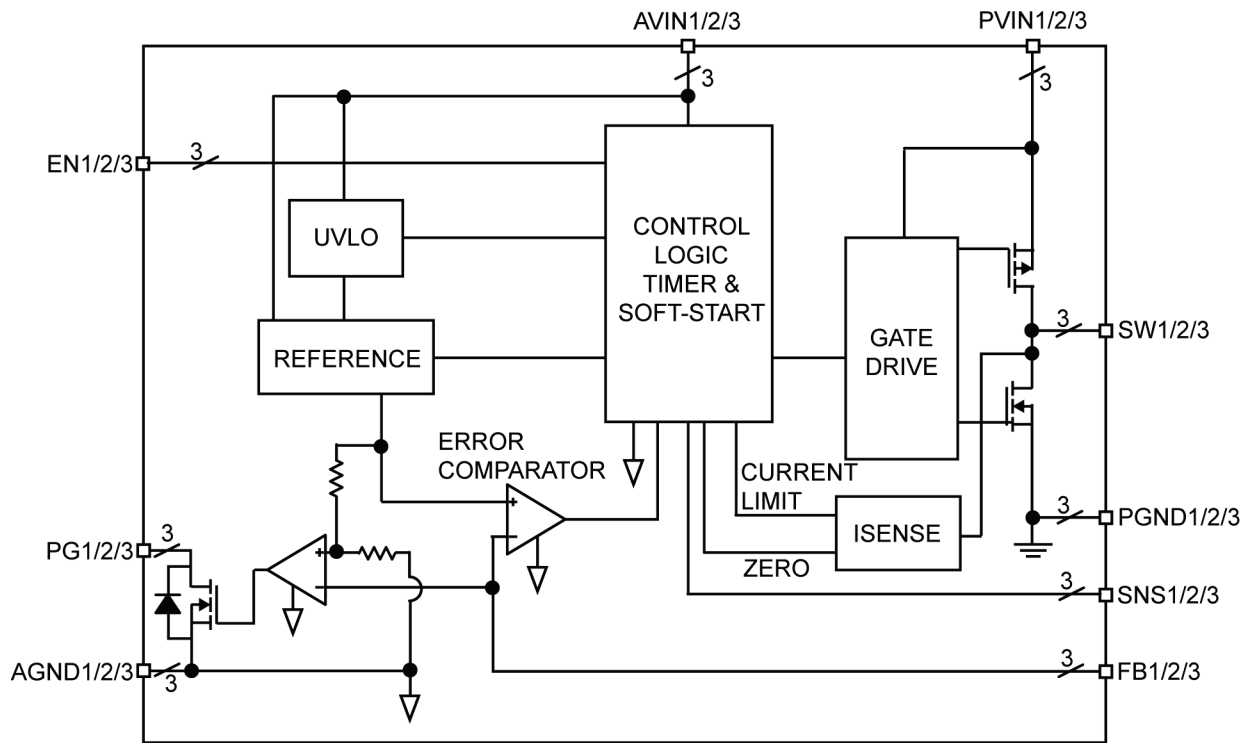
AVIN1/2/3
PVIN1/2/3
3
3
EN1/2/3
3
UVLO
CONTROL LOGIC TIMER & SOFT-START
GATE DRIVE
3
SW1/2/3
REFERENCE
ERROR COMPARATOR
CURRENT LIMIT
ISENSE
3
PGND1/2/3
PG1/2/3
3
ZERO
3
SNS1/2/3
AGND1/2/3
3
3
FB1/2/3